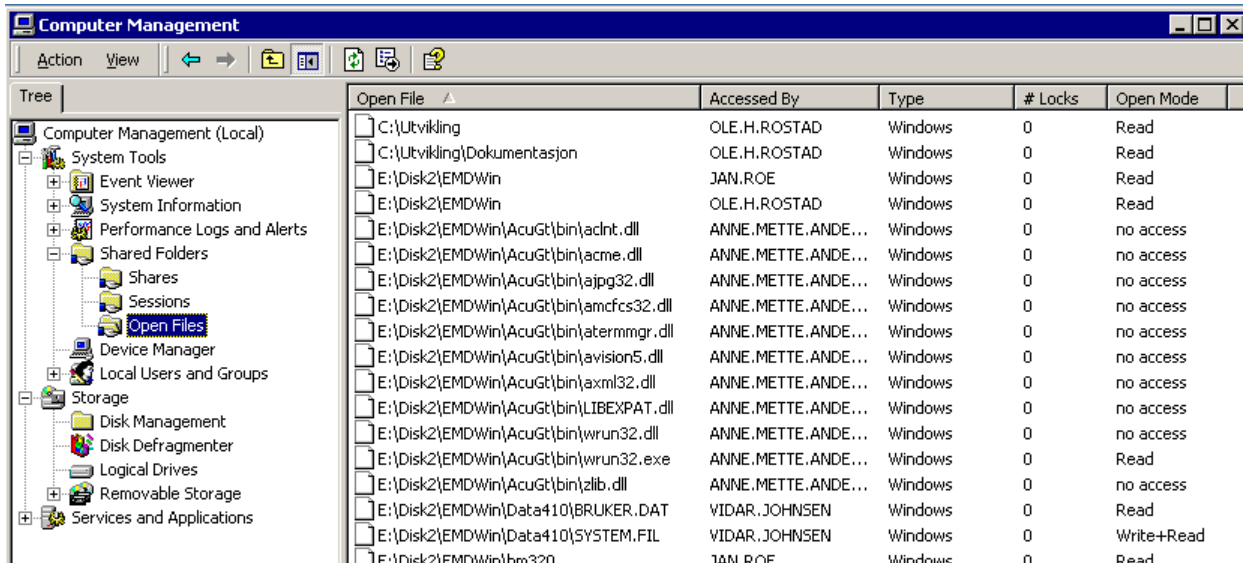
Computer Management

Action View

Tree

Computer Management (Local)
System Tools
Event Viewer
System Information
Performance Logs and Alerts
Shared Folders
Shares
Sessions
Open Files
Device Manager
Local Users and Groups
Storage
Disk Management
Disk Defragmenter
Logical Drives
Removable Storage
Services and Applications

| Open File | Accessed By | Type | # Locks | Open Mode |
|---|---|---|---|---|
| C:\Utvikling | OLE.H.ROSTAD | Windows | 0 | Read |
| C:\Utvikling\Dokumentasjon | OLE.H.ROSTAD | Windows | 0 | Read |
| E:\Disk2\EMDWin | JAN.ROE | Windows | 0 | Read |
| E:\Disk2\EMDWin | OLE.H.ROSTAD | Windows | 0 | Read |
| E:\Disk2\EMDWin\AcuGt\bin\aclnt.dll | ANNE.METTE.ANDE... | Windows | 0 | no access |
| E:\Disk2\EMDWin\AcuGt\bin\acme.dll | ANNE.METTE.ANDE... | Windows | 0 | no access |
| E:\Disk2\EMDWin\AcuGt\bin\ajpg32.dll | ANNE.METTE.ANDE... | Windows | 0 | no access |
| E:\Disk2\EMDWin\AcuGt\bin\amcfcs32.dll | ANNE.METTE.ANDE... | Windows | 0 | no access |
| E:\Disk2\EMDWin\AcuGt\bin\atermmgr.dll | ANNE.METTE.ANDE... | Windows | 0 | no access |
| E:\Disk2\EMDWin\AcuGt\bin\avision5.dll | ANNE.METTE.ANDE... | Windows | 0 | no access |
| E:\Disk2\EMDWin\AcuGt\bin\axml32.dll | ANNE.METTE.ANDE... | Windows | 0 | no access |
| E:\Disk2\EMDWin\AcuGt\bin\LIBEXPAT.dll | ANNE.METTE.ANDE... | Windows | 0 | no access |
| E:\Disk2\EMDWin\AcuGt\bin\wrun32.dll | ANNE.METTE.ANDE... | Windows | 0 | no access |
| E:\Disk2\EMDWin\AcuGt\bin\wrun32.exe | ANNE.METTE.ANDE... | Windows | 0 | Read |
| E:\Disk2\EMDWin\AcuGt\bin\zlib.dll | ANNE.METTE.ANDE... | Windows | 0 | no access |
| E:\Disk2\EMDWin\Data410\BRUKER.DAT | VIDAR.JOHNSEN | Windows | 0 | Read |
| E:\Disk2\EMDWin\Data410\SYSTEM.FIL | VIDAR.JOHNSEN | Windows | 0 | Write+Read |
| E:\Disk2\EMDWin\bm320 | JAN.ROE | Windows | 0 | Read |